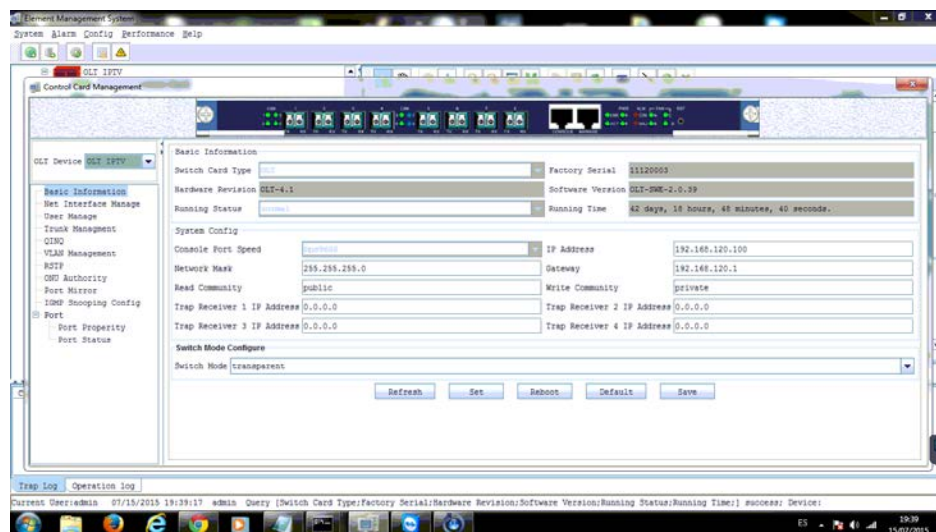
Element Management System

System Alarm Config Performance Help

OLT IPTV

Control Card Management

CONSOLE MANAGE

OLT Device OLT IPTV

Basic Information
Net Interface Manage
User Manage
Trunk Managment
QINQ
VLAN Management
RSTP
ONU Authority
Port Mirror
IGMP Snooping Config
Port
Port Properity
Port Status

Basic Information

| Switch Card Type | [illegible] | Factory Serial | 11120003 |
|---|---|---|---|
| Hardware Revision | OLT-4.1 | Software Version | OLT-SWE-2.0.39 |
| Running Status | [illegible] | Running Time | 42 days, 10 hours, 48 minutes, 40 seconds. |

System Config

| Console Port Speed | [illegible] | IP Address | 192.168.120.100 |
|---|---|---|---|
| Network Mask | 255.255.255.0 | Gateway | 192.168.120.1 |
| Read Community | public | Write Community | private |
| Trap Receiver 1 IP Address | 0.0.0.0 | Trap Receiver 2 IP Address | 0.0.0.0 |
| Trap Receiver 3 IP Address | 0.0.0.0 | Trap Receiver 4 IP Address | 0.0.0.0 |

Switch Mode Configure

Switch Mode transparent

Refresh Set Reboot Default Save

Trap Log Operation log

Current User:admin 07/15/2015 19:39:17 admin Query [Switch Card Type;Factory Serial;Hardware Revision;Software Version;Running Status;Running Time;] success; Device:

ES 19:39 15/07/2015